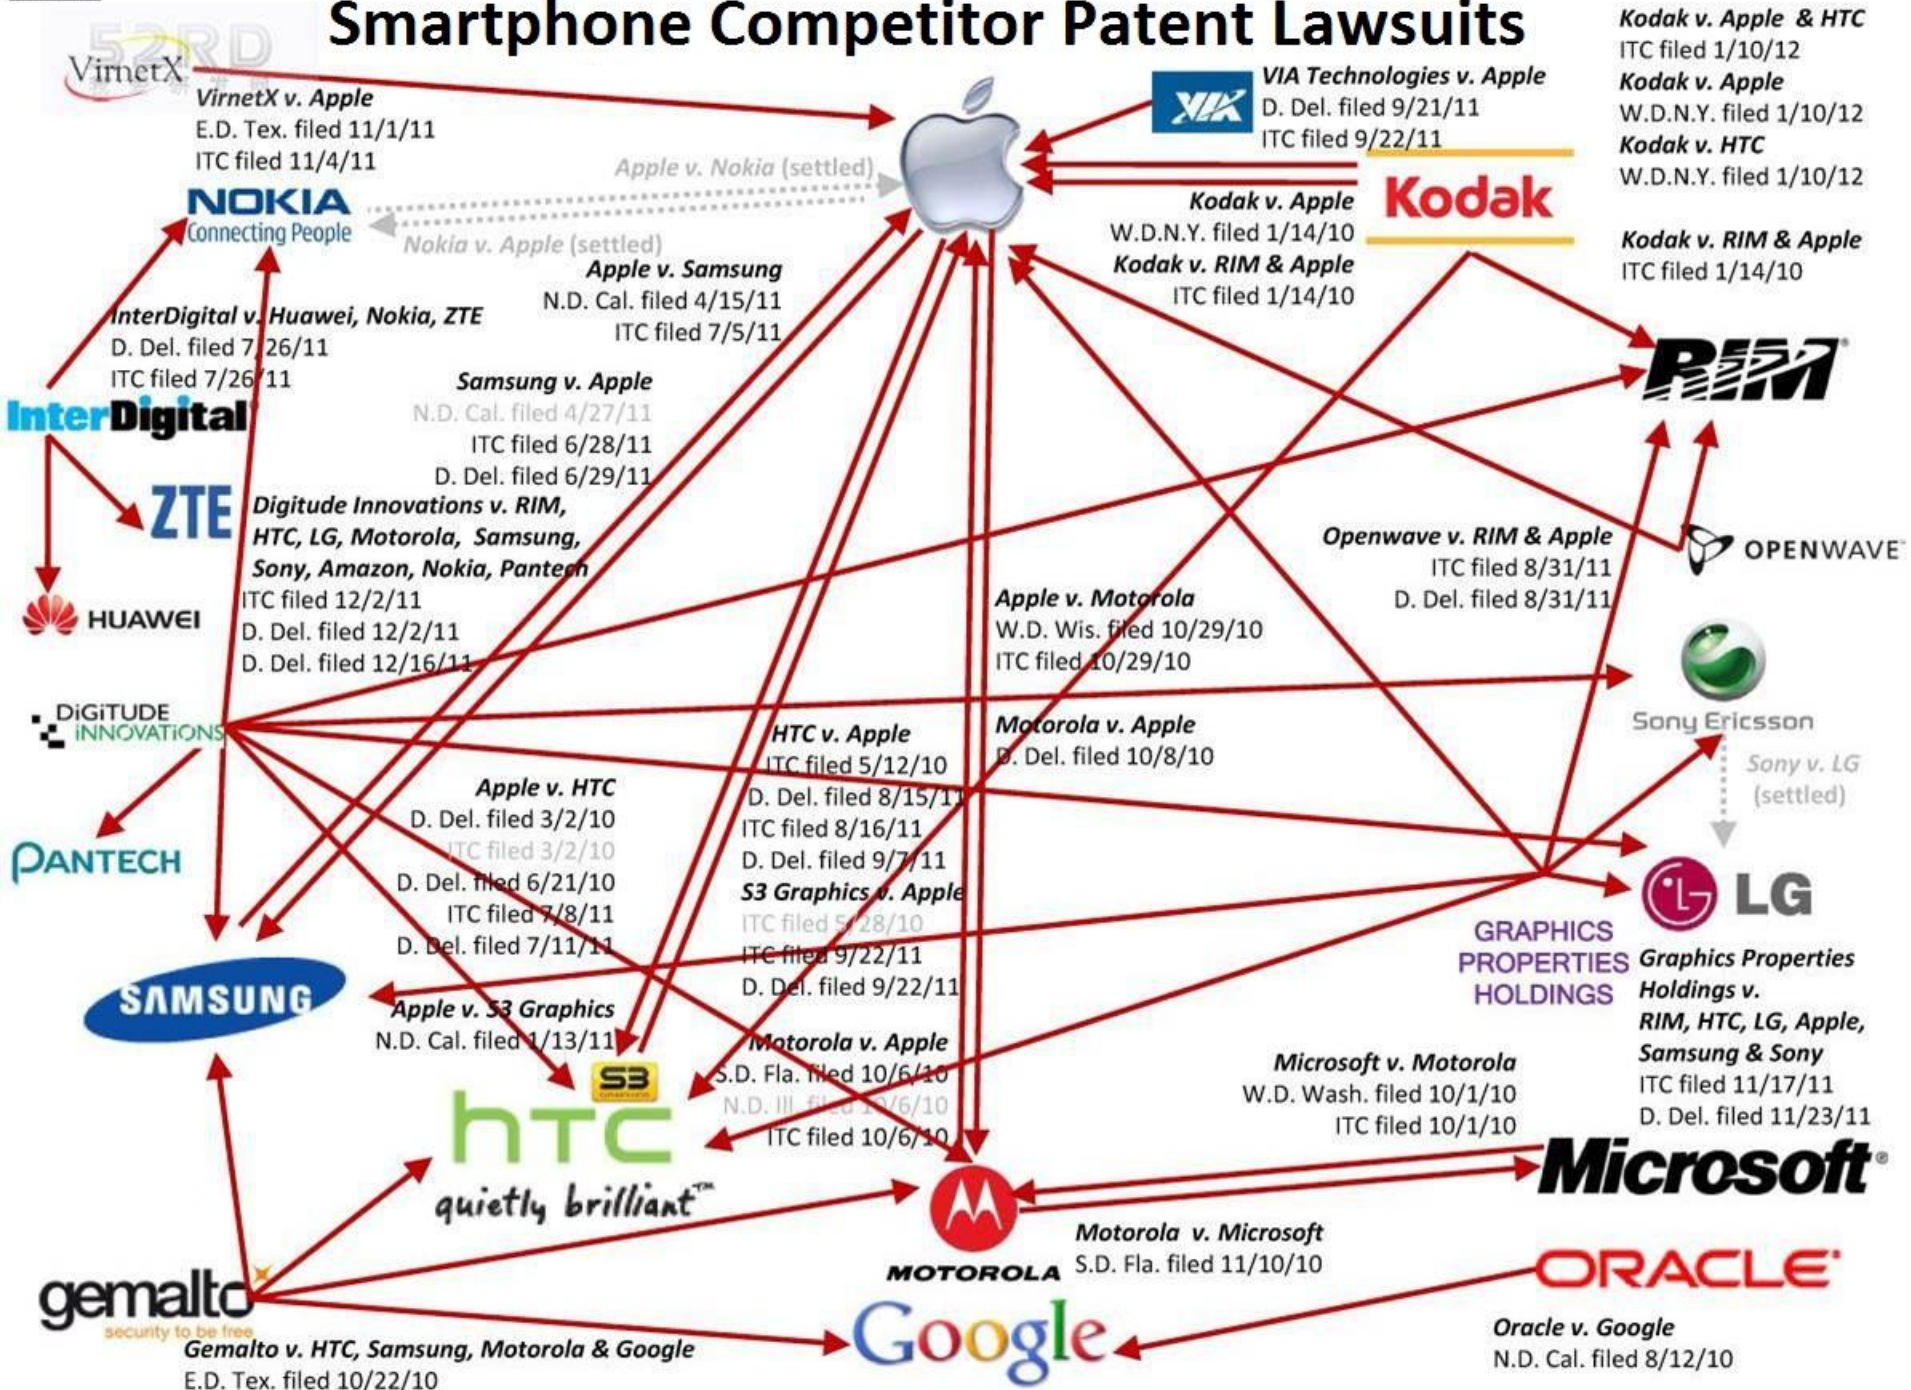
Smartphone Competitor Patent Lawsuits

52RD

VirnetX

VirnetX v. Apple
E.D. Tex. filed 11/1/11
ITC filed 11/4/11

NOKIA
Connecting People

Apple v. Nokia (settled)
Nokia v. Apple (settled)

VIA

VIA Technologies v. Apple
D. Del. filed 9/21/11
ITC filed 9/22/11

Kodak v. Apple & HTC
ITC filed 1/10/12
Kodak v. Apple
W.D.N.Y. filed 1/10/12
Kodak v. HTC
W.D.N.Y. filed 1/10/12

Kodak

Kodak v. Apple
W.D.N.Y. filed 1/14/10
Kodak v. RIM & Apple
ITC filed 1/14/10

Kodak v. RIM & Apple
ITC filed 1/14/10

Apple v. Samsung
N.D. Cal. filed 4/15/11
ITC filed 7/5/11

InterDigital v. Huawei, Nokia, ZTE
D. Del. filed 7/26/11
ITC filed 7/26/11

InterDigital

RIM

Samsung v. Apple
N.D. Cal. filed 4/27/11
ITC filed 6/28/11
D. Del. filed 6/29/11

ZTE

Digitude Innovations v. RIM, HTC, LG, Motorola, Samsung, Sony, Amazon, Nokia, Pantech
ITC filed 12/2/11
D. Del. filed 12/2/11
D. Del. filed 12/16/11

HUAWEI

Openwave v. RIM & Apple
ITC filed 8/31/11
D. Del. filed 8/31/11

OPENWAVE

Apple v. Motorola
W.D. Wis. filed 10/29/10
ITC filed 10/29/10

DiGiTUDE INNOVATiONS

Sony Ericsson

HTC v. Apple
ITC filed 5/12/10
D. Del. filed 8/15/11
ITC filed 8/16/11
D. Del. filed 9/7/11

Motorola v. Apple
D. Del. filed 10/8/10

Sony v. LG
(settled)

Apple v. HTC
D. Del. filed 3/2/10
ITC filed 3/2/10
D. Del. filed 6/21/10
ITC filed 7/8/11
D. Del. filed 7/11/11

PANTECH

S3 Graphics v. Apple
ITC filed 5/28/10
ITC filed 9/22/11
D. Del. filed 9/22/11

LG

GRAPHICS PROPERTIES HOLDINGS

Graphics Properties Holdings v. RIM, HTC, LG, Apple, Samsung & Sony
ITC filed 11/17/11
D. Del. filed 11/23/11

SAMSUNG

Apple v. S3 Graphics
N.D. Cal. filed 1/13/11

S3

Motorola v. Apple
S.D. Fla. filed 10/6/10
N.D. Ill. filed 10/6/10
ITC filed 10/6/10

Microsoft v. Motorola
W.D. Wash. filed 10/1/10
ITC filed 10/1/10

htc
quietly brilliant™

Microsoft

MOTOROLA

Motorola v. Microsoft
S.D. Fla. filed 11/10/10

ORACLE

gemalto
security to be free

Google

Oracle v. Google
N.D. Cal. filed 8/12/10

Gemalto v. HTC, Samsung, Motorola & Google
E.D. Tex. filed 10/22/10